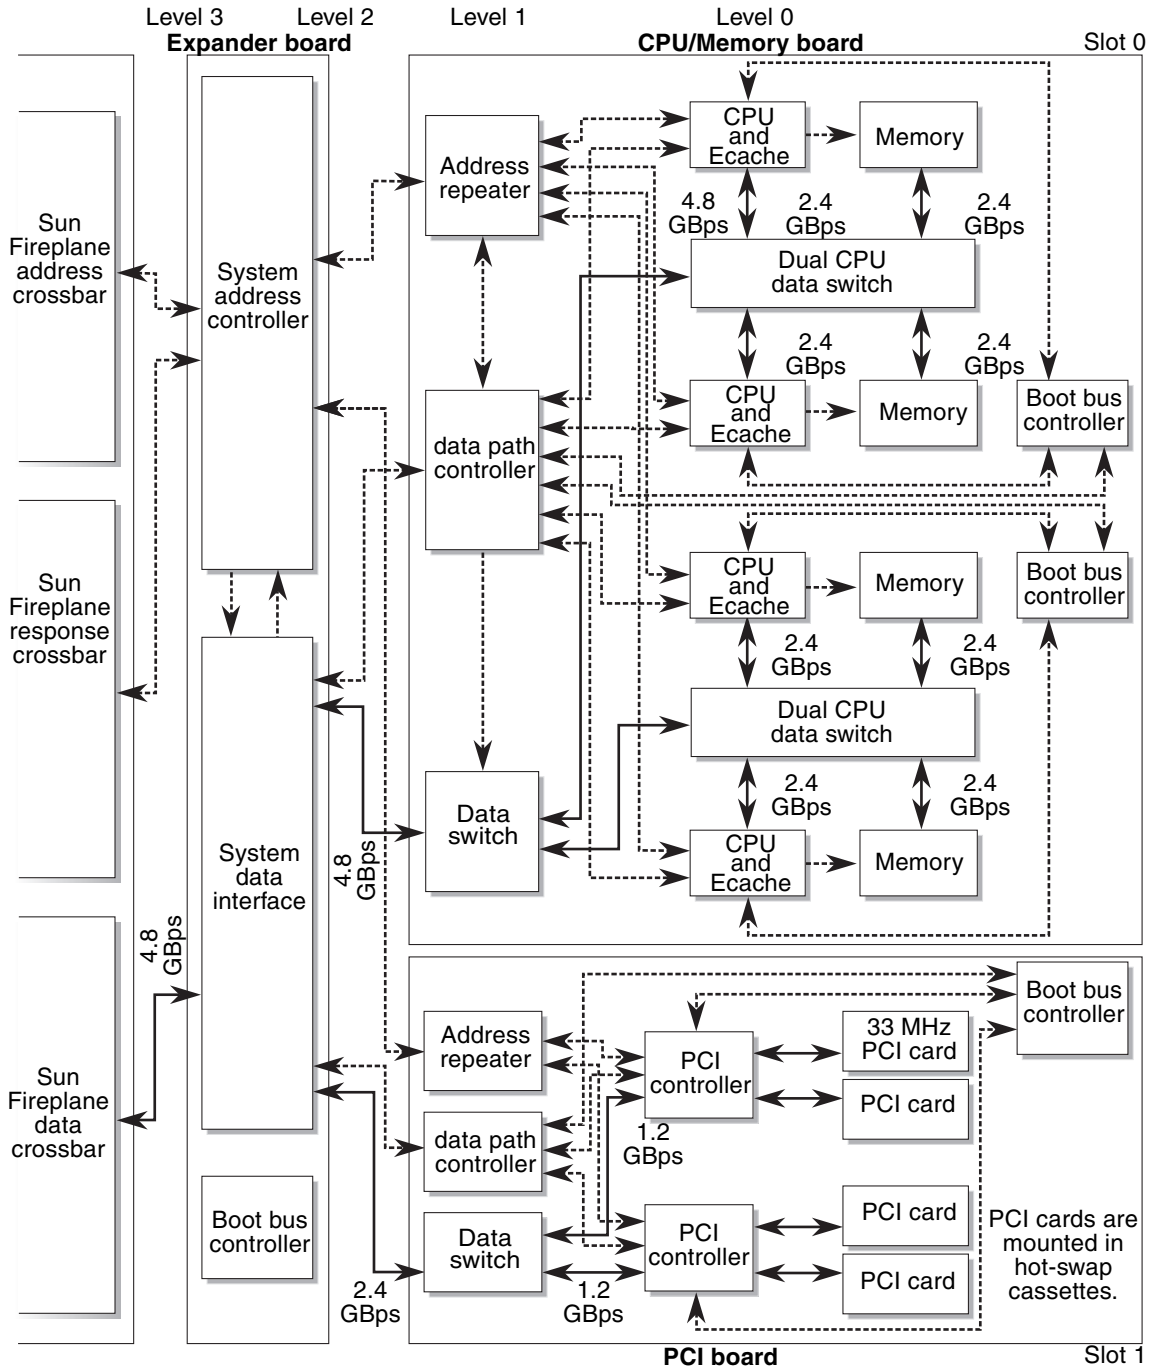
Level 3 Level 2 Level 1 Level 0

**Expander board** **CPU/Memory board** Slot 0

Sun Fireplane address crossbar

Sun Fireplane response crossbar

Sun Fireplane data crossbar

4.8 GBps

System address controller

System data interface

Boot bus controller

Address repeater

data path controller

Data switch

4.8 GBps

CPU and Ecache

Memory

4.8 GBps

2.4 GBps

2.4 GBps

Dual CPU data switch

2.4 GBps

2.4 GBps

CPU and Ecache

Memory

Boot bus controller

CPU and Ecache

Memory

Boot bus controller

2.4 GBps

2.4 GBps

Dual CPU data switch

2.4 GBps

2.4 GBps

CPU and Ecache

Memory

Address repeater

data path controller

Data switch

2.4 GBps

PCI controller

1.2 GBps

PCI controller

1.2 GBps

33 MHz PCI card

PCI card

PCI card

PCI card

Boot bus controller

PCI cards are mounted in hot-swap cassettes.

**PCI board** Slot 1